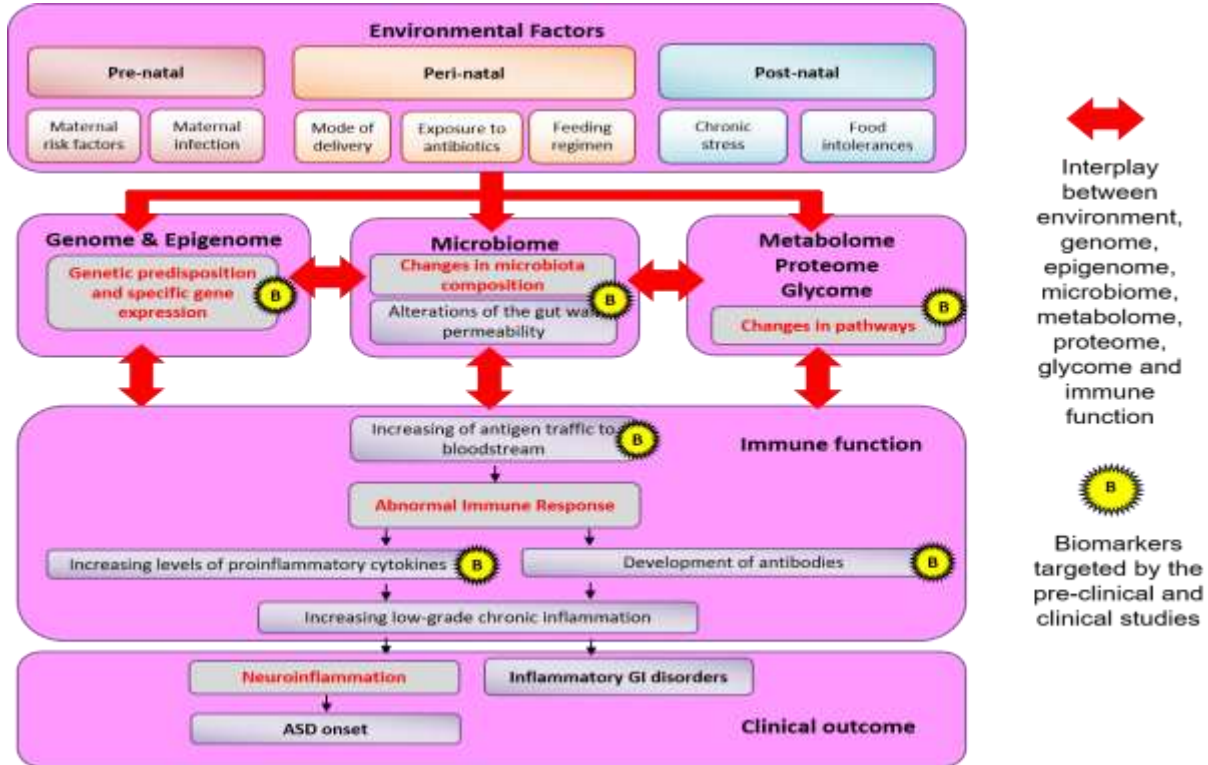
Environmental Factors

Pre-natal

Peri-natal

Post-natal

Maternal risk factors

Maternal infection

Mode of delivery

Exposure to antibiotics

Feeding regimen

Chronic stress

Food intolerances

Genome & Epigenome

Genetic predisposition and specific gene expression

B

Microbiome

Changes in microbiota composition

B

Alterations of the gut wall permeability

Metabolome Proteome Glycome

B

Changes in pathways

Increasing of antigen traffic to bloodstream

B

Immune function

Abnormal Immune Response

Increasing levels of proinflammatory cytokines

B

Development of antibodies

B

Increasing low-grade chronic inflammation

Neuroinflammation

Inflammatory GI disorders

ASD onset

Clinical outcome

Interplay between environment, genome, epigenome, microbiome, metabolome, proteome, glycome and immune function

B

Biomarkers targeted by the pre-clinical and clinical studies